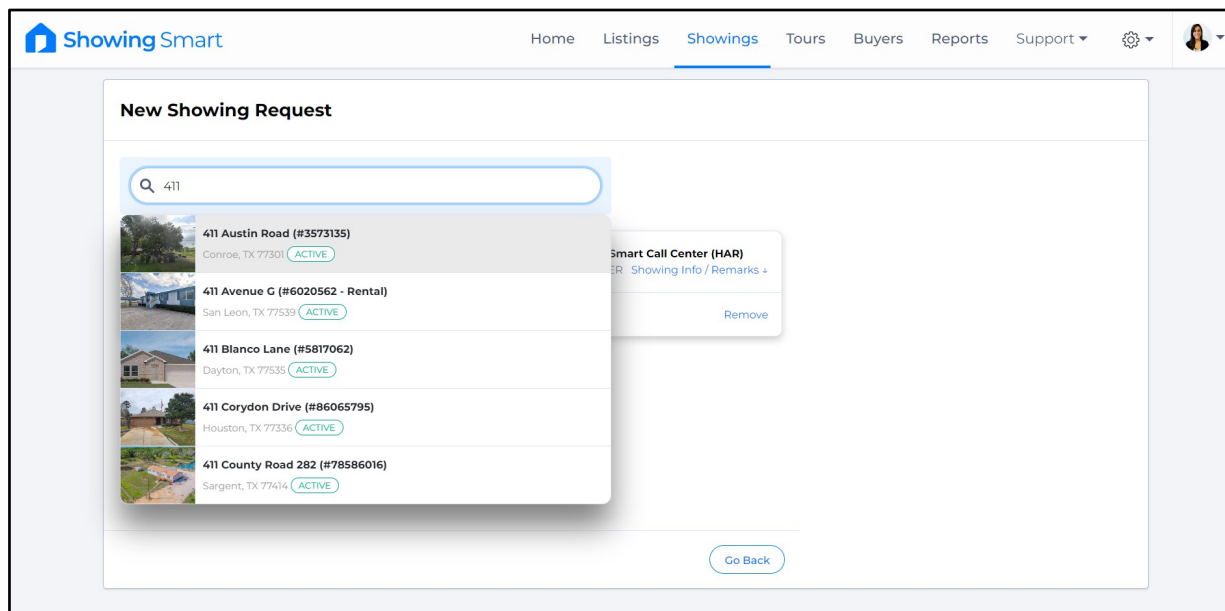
Showing Smart

Home Listings Showings Tours Buyers Reports Support

New Showing Request

411

411 Austin Road (#3573135)
Conroe, TX 77301 ACTIVE

411 Avenue G (#6020562 - Rental)
San Leon, TX 77539 ACTIVE

411 Blanco Lane (#5817062)
Dayton, TX 77535 ACTIVE

411 Corydon Drive (#86065795)
Houston, TX 77336 ACTIVE

411 County Road 282 (#78586016)
Sargent, TX 77414 ACTIVE

Smart Call Center (HAR)
ER Showing Info / Remarks

Remove

Go Back